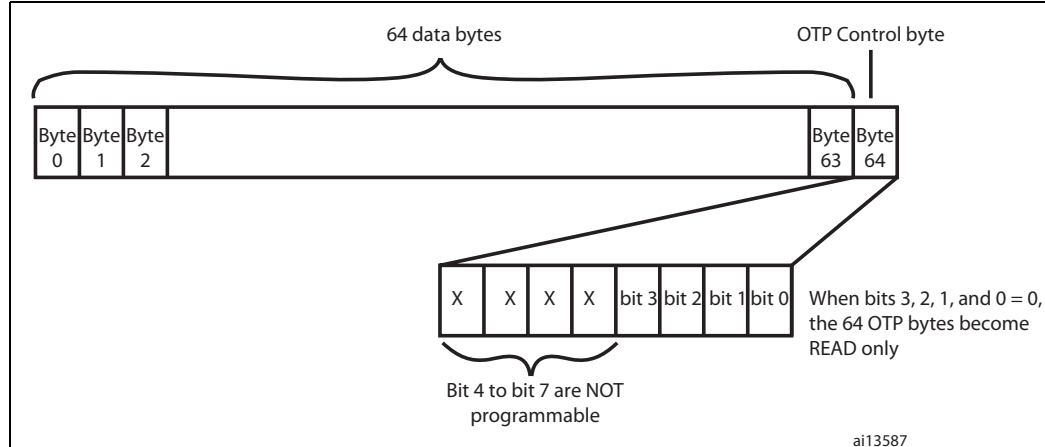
64 data bytes

OTP Control byte

| Byte 0 | Byte 1 | Byte 2 | | Byte 63 | Byte 64 |
|---|---|---|---|---|---|

| X | X | X | X | bit 3 | bit 2 | bit 1 | bit 0 |
|---|---|---|---|---|---|---|---|

When bits 3, 2, 1, and 0 = 0, the 64 OTP bytes become READ only

Bit 4 to bit 7 are NOT programmable

ai13587